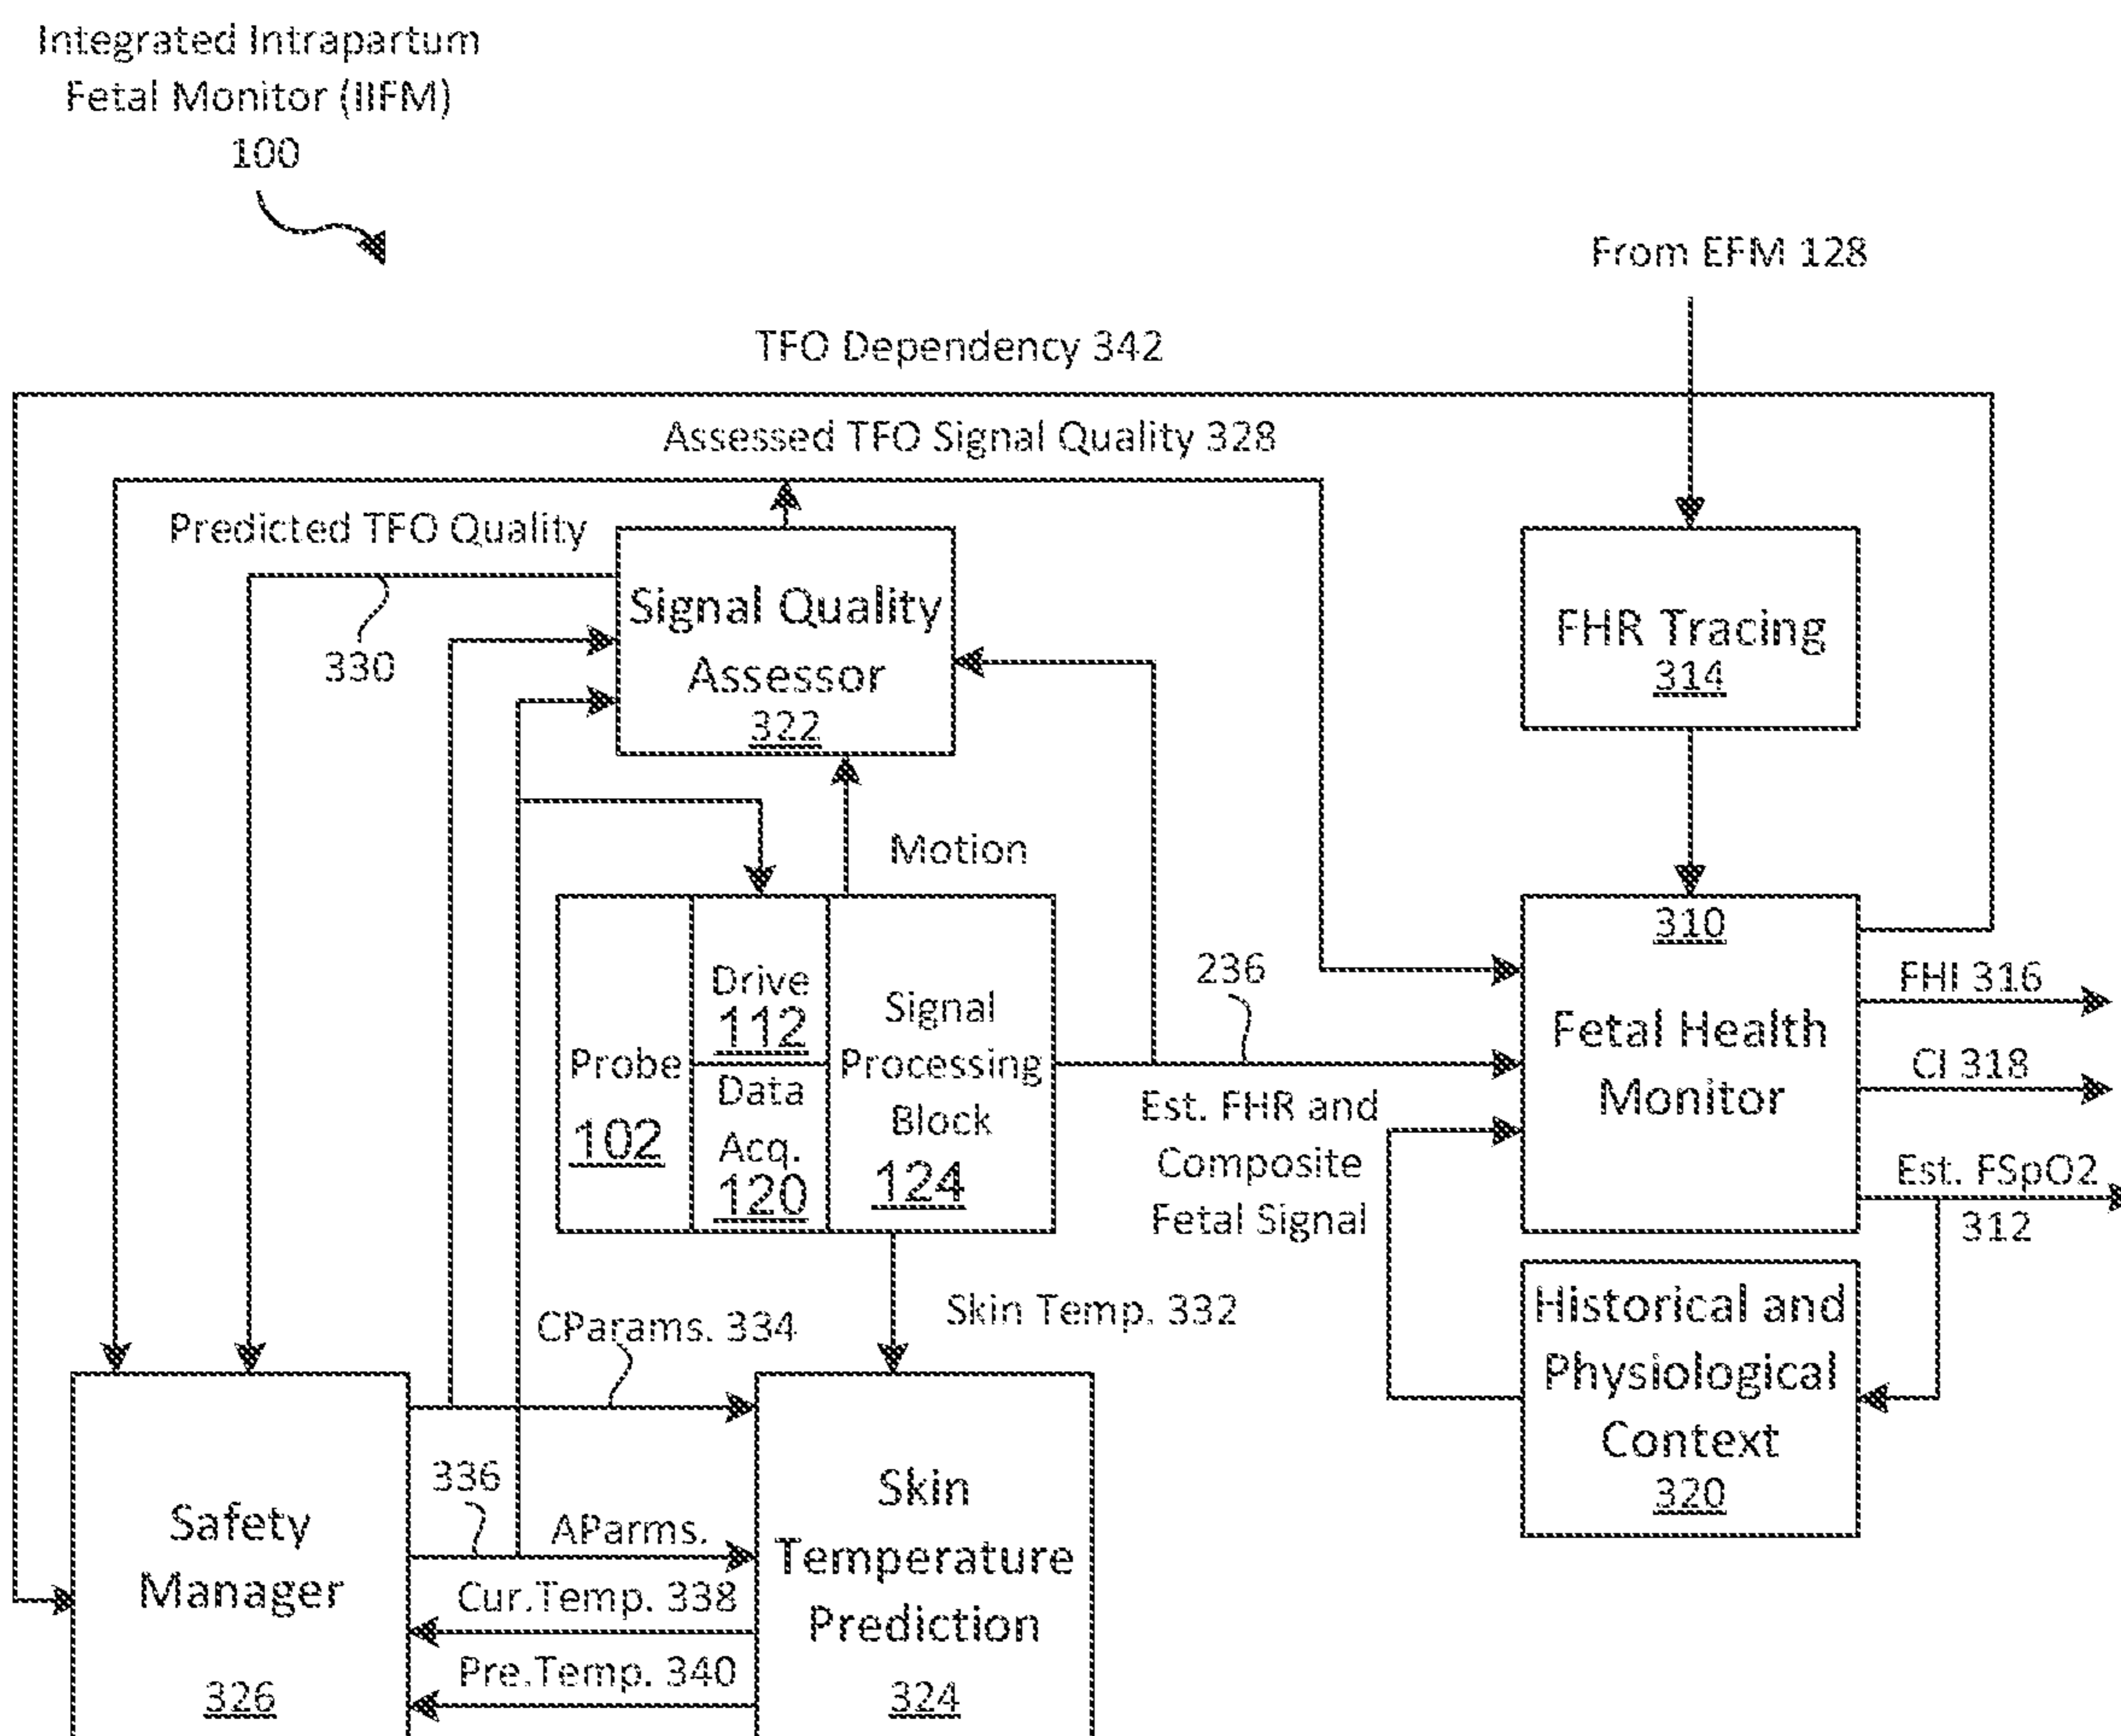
Integrated Intrapartum Fetal Monitor (IIFM) 100

From EFM 128

TFO Dependency 342

Assessed TFO Signal Quality 328

Predicted TFO Quality

330

Signal Quality Assessor 322

FHR Tracing 314

Motion

Probe 102

Drive 112

Data Acq. 120

Signal Processing Block 124

236

310

Fetal Health Monitor

FHI 316

CI 318

Est. FSpO2 312

Est. FHR and Composite Fetal Signal

Historical and Physiological Context 320

Skin Temp. 332

CParams. 334

336

AParms.

Cur.Temp. 338

Pre.Temp. 340

Safety Manager 326

Skin Temperature Prediction 324